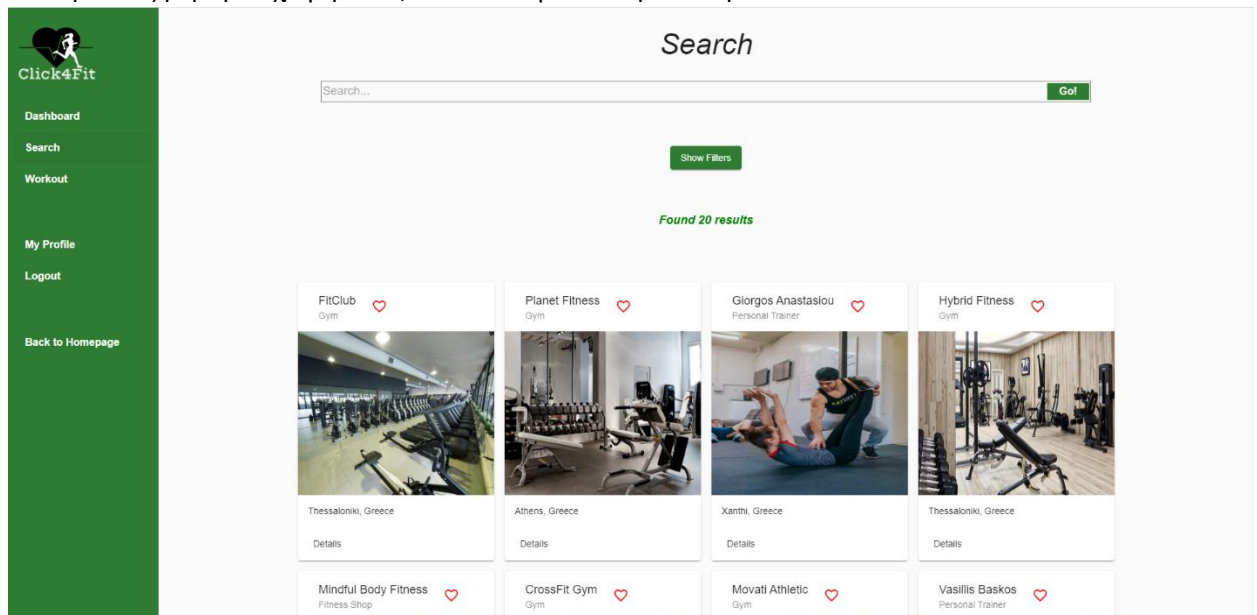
Click4Fit

Dashboard
Search
Workout

My Profile
Logout

Back to Homepage

Search

Search...
Go!

Show Filters

Found 20 results

FitClub
Gym
Thessaloniki, Greece
Details

Planet Fitness
Gym
Athens, Greece
Details

Giorgos Anastasiou
Personal Trainer
Xanthi, Greece
Details

Hybrid Fitness
Gym
Thessaloniki, Greece
Details

Mindful Body Fitness
Fitness Shop

CrossFit Gym
Gym

Movati Athletic
Gym

Vasillis Baskos
Personal Trainer